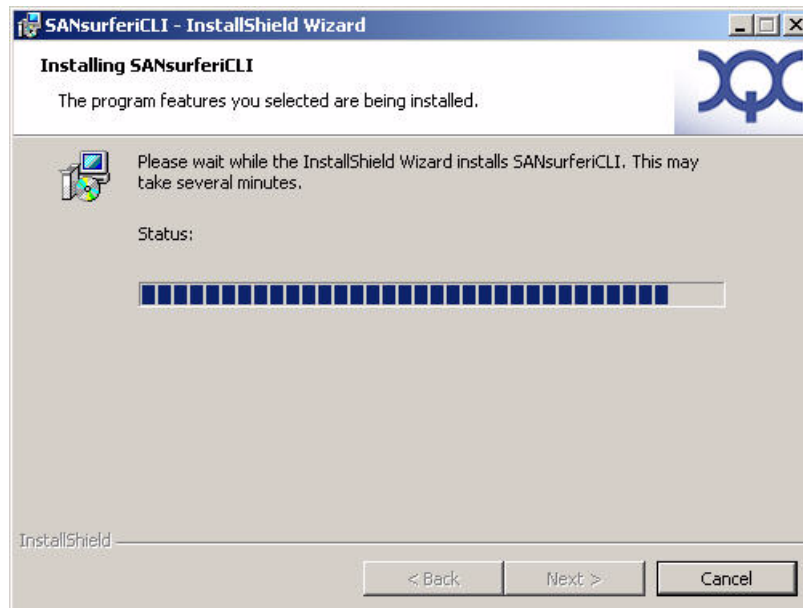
SANsurferiCLI - InstallShield Wizard

Installing SANsurferiCLI

The program features you selected are being installed.

Please wait while the InstallShield Wizard installs SANsurferiCLI. This may take several minutes.

Status:

InstallShield

< Back

Next >

Cancel